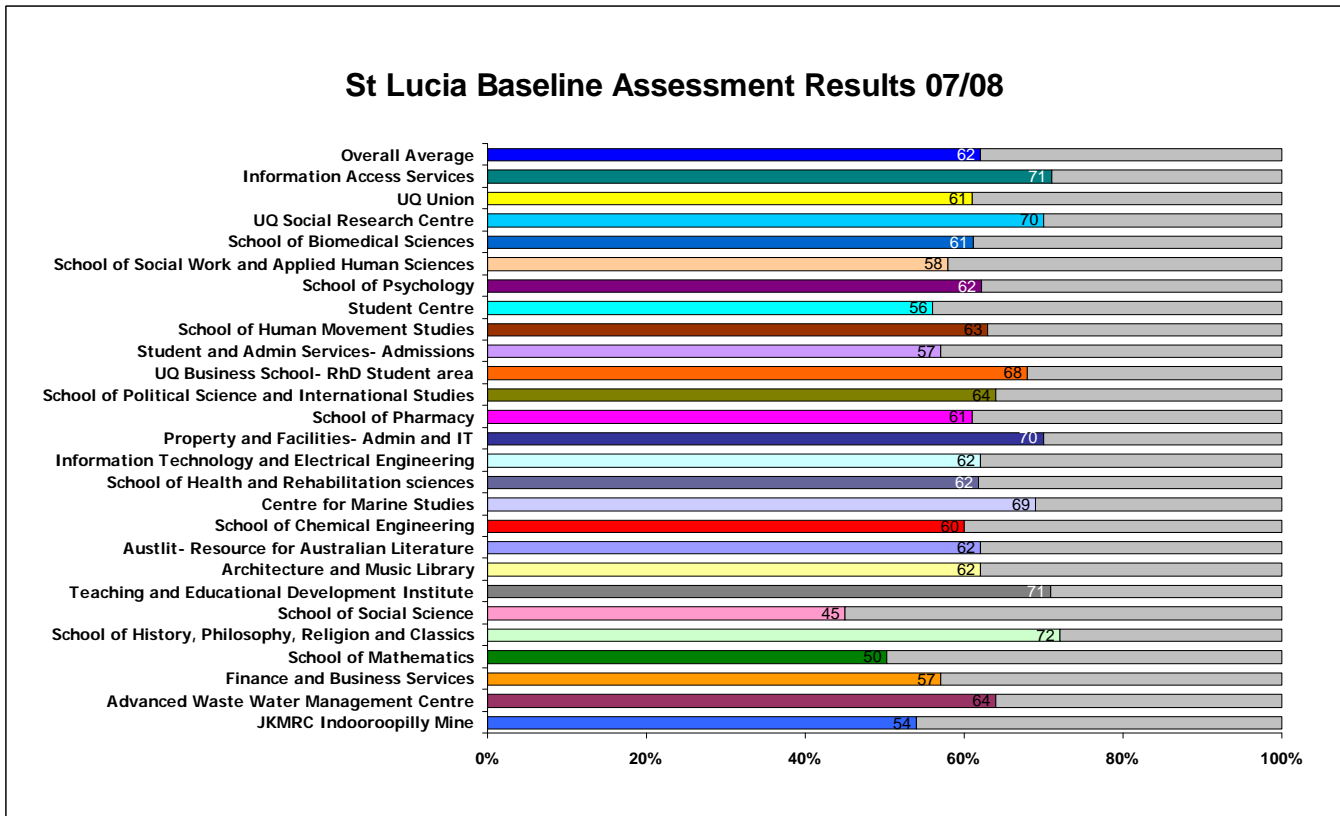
St Lucia Baseline Assessment Results 07/08

Overall Average 62
Information Access Services 71
UQ Union 61
UQ Social Research Centre 70
School of Biomedical Sciences 61
School of Social Work and Applied Human Sciences 58
School of Psychology 62
Student Centre 56
School of Human Movement Studies 63
Student and Admin Services- Admissions 57
UQ Business School- RhD Student area 68
School of Political Science and International Studies 64
School of Pharmacy 61
Property and Facilities- Admin and IT 70
Information Technology and Electrical Engineering 62
School of Health and Rehabilitation sciences 62
Centre for Marine Studies 69
School of Chemical Engineering 60
Austlit- Resource for Australian Literature 62
Architecture and Music Library 62
Teaching and Educational Development Institute 71
School of Social Science 45
School of History, Philosophy, Religion and Classics 72
School of Mathematics 50
Finance and Business Services 57
Advanced Waste Water Management Centre 64
JKMRC Indooroopilly Mine 54

0% 20% 40% 60% 80% 100%